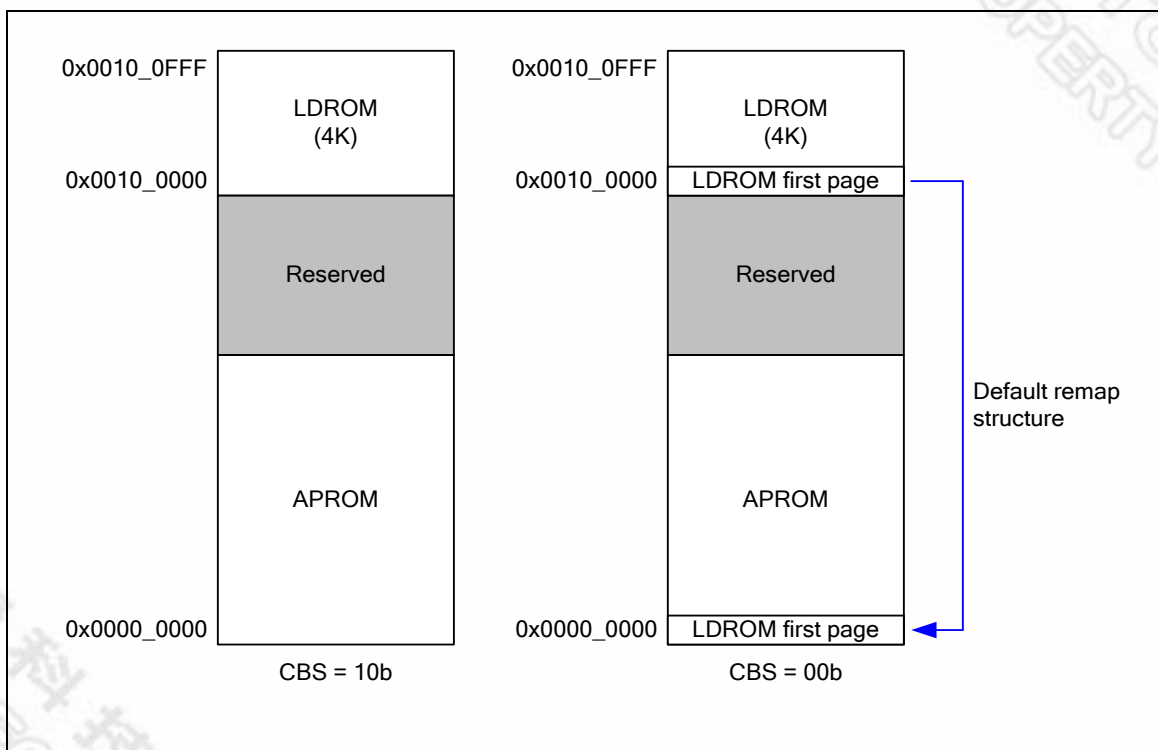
0x0010_0FFF
LDROM
(4K)
0x0010_0000
Reserved
APROM
0x0000_0000
CBS = 10b

0x0010_0FFF
LDROM
(4K)
0x0010_0000
LDROM first page
Reserved
APROM
0x0000_0000
LDROM first page
CBS = 00b

Default remap structure